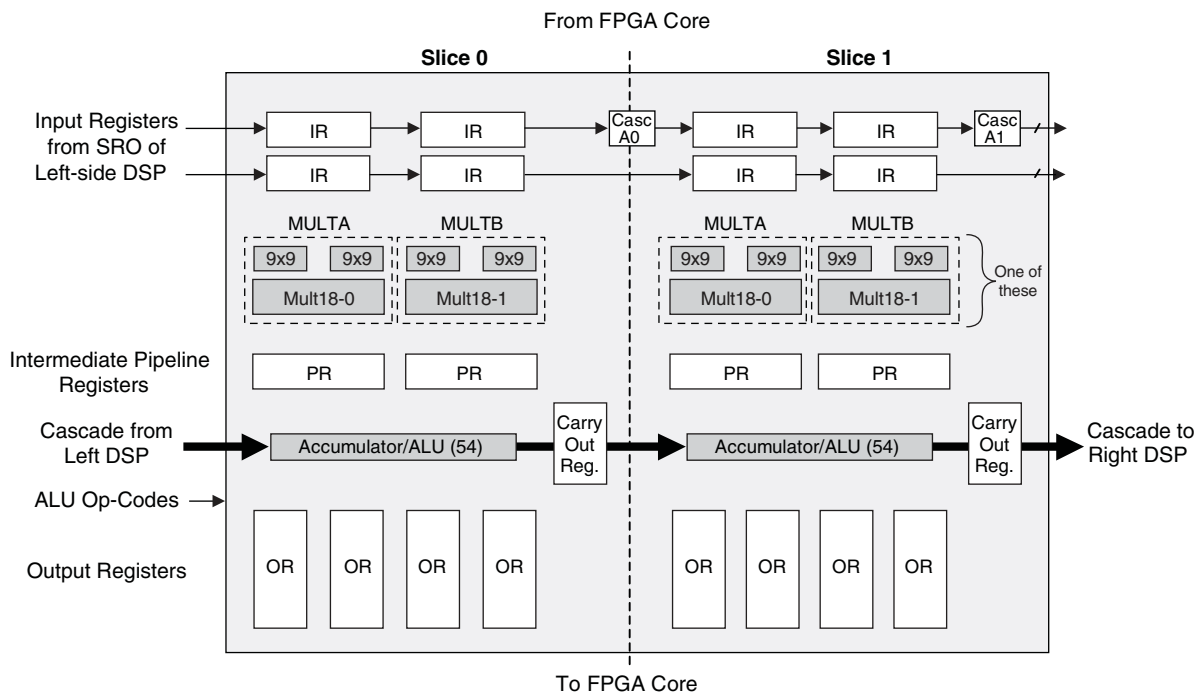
From FPGA Core

Slice 0

Slice 1

Input Registers from SRO of Left-side DSP

IR

IR

Casc A0

IR

IR

Casc A1

IR

IR

IR

IR

MULTA

MULTB

MULTA

MULTB

9x9

9x9

9x9

9x9

9x9

9x9

9x9

9x9

Mult18-0

Mult18-1

Mult18-0

Mult18-1

One of these

Intermediate Pipeline Registers

PR

PR

PR

PR

Cascade from Left DSP

Accumulator/ALU (54)

Carry Out Reg.

Accumulator/ALU (54)

Carry Out Reg.

Cascade to Right DSP

ALU Op-Codes

Output Registers

OR

OR

OR

OR

OR

OR

OR

OR

To FPGA Core